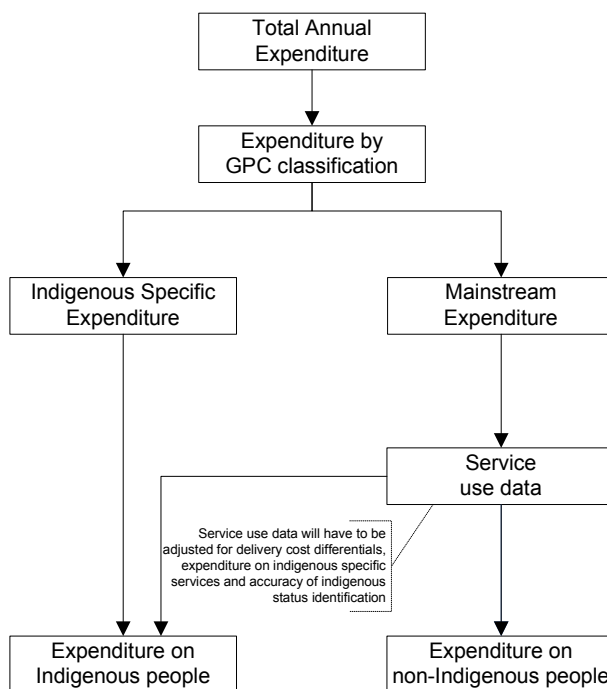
Total Annual Expenditure

Expenditure by GPC classification

Indigenous Specific Expenditure

Mainstream Expenditure

Service use data

Service use data will have to be adjusted for delivery cost differentials, expenditure on indigenous specific services and accuracy of indigenous status identification

Expenditure on Indigenous people

Expenditure on non-Indigenous people